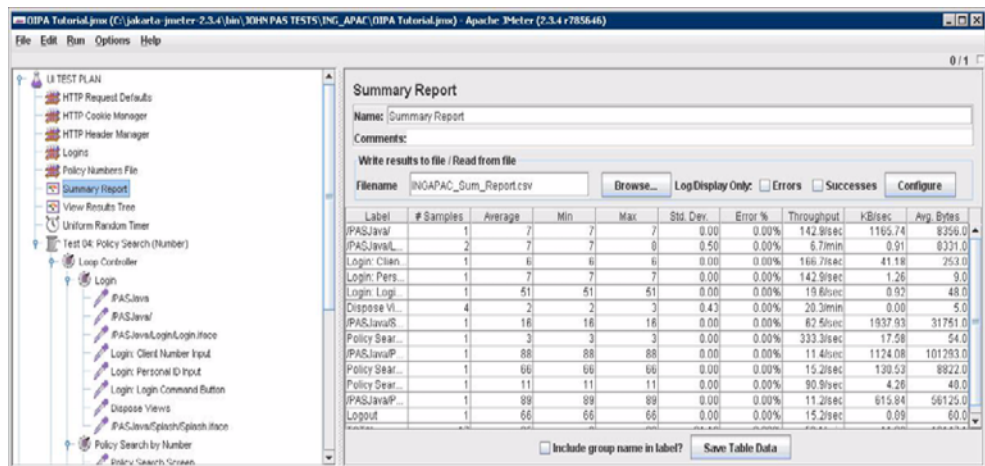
OIPA Tutorial.jmx (C:\jakarta-jmeter-2.3.4\bin\JOHN PAS TESTS\ING_APAC\OIPA Tutorial.jmx) - Apache JMeter (2.3.4 r785646)

File Edit Run Options Help

0/1

UI TEST PLAN
HTTP Request Defaults
HTTP Cookie Manager
HTTP Header Manager
Logins
Policy Numbers File
Summary Report
View Results Tree
Uniform Random Timer
Test 04: Policy Search (Number)
Loop Controller
Login
/PASJava
/PASJava/
/PASJava/Login/Login.iface
Login: Client Number Input
Login: Personal ID Input
Login: Login Command Button
Dispose Views
/PASJava/Splash/Splash.iface
Policy Search by Number
Policy Search Screen

Summary Report

Name: Summary Report

Comments:

Write results to file / Read from file

Filename INGAPAC_Sum_Report.csv Browse... Log/Display Only: Errors Successes Configure

| Label | # Samples | Average | Min | Max | Std. Dev. | Error % | Throughput | KB/sec | Avg. Bytes |
|---|---|---|---|---|---|---|---|---|---|
| /PASJava/ | 1 | 7 | 7 | 7 | 0.00 | 0.00% | 142.9/sec | 1165.74 | 8356.0 |
| /PASJava/L... | 2 | 7 | 7 | 8 | 0.50 | 0.00% | 6.7/min | 0.91 | 8331.0 |
| Login: Clien... | 1 | 6 | 6 | 6 | 0.00 | 0.00% | 166.7/sec | 41.18 | 253.0 |
| Login: Pers... | 1 | 7 | 7 | 7 | 0.00 | 0.00% | 142.9/sec | 1.26 | 9.0 |
| Login: Logi... | 1 | 51 | 51 | 51 | 0.00 | 0.00% | 19.6/sec | 0.92 | 48.0 |
| Dispose Vi... | 4 | 2 | 2 | 3 | 0.43 | 0.00% | 20.3/min | 0.00 | 5.0 |
| /PASJava/S... | 1 | 16 | 16 | 16 | 0.00 | 0.00% | 62.5/sec | 1937.93 | 31751.0 |
| Policy Sear... | 1 | 3 | 3 | 3 | 0.00 | 0.00% | 333.3/sec | 17.58 | 54.0 |
| /PASJava/P... | 1 | 88 | 88 | 88 | 0.00 | 0.00% | 11.4/sec | 1124.08 | 101293.0 |
| Policy Sear... | 1 | 66 | 66 | 66 | 0.00 | 0.00% | 15.2/sec | 130.53 | 8822.0 |
| Policy Sear... | 1 | 11 | 11 | 11 | 0.00 | 0.00% | 90.9/sec | 4.26 | 48.0 |
| /PASJava/P... | 1 | 89 | 89 | 89 | 0.00 | 0.00% | 11.2/sec | 615.84 | 56125.0 |
| Logout | 1 | 66 | 66 | 66 | 0.00 | 0.00% | 15.2/sec | 0.09 | 60.0 |

Include group name in label? Save Table Data